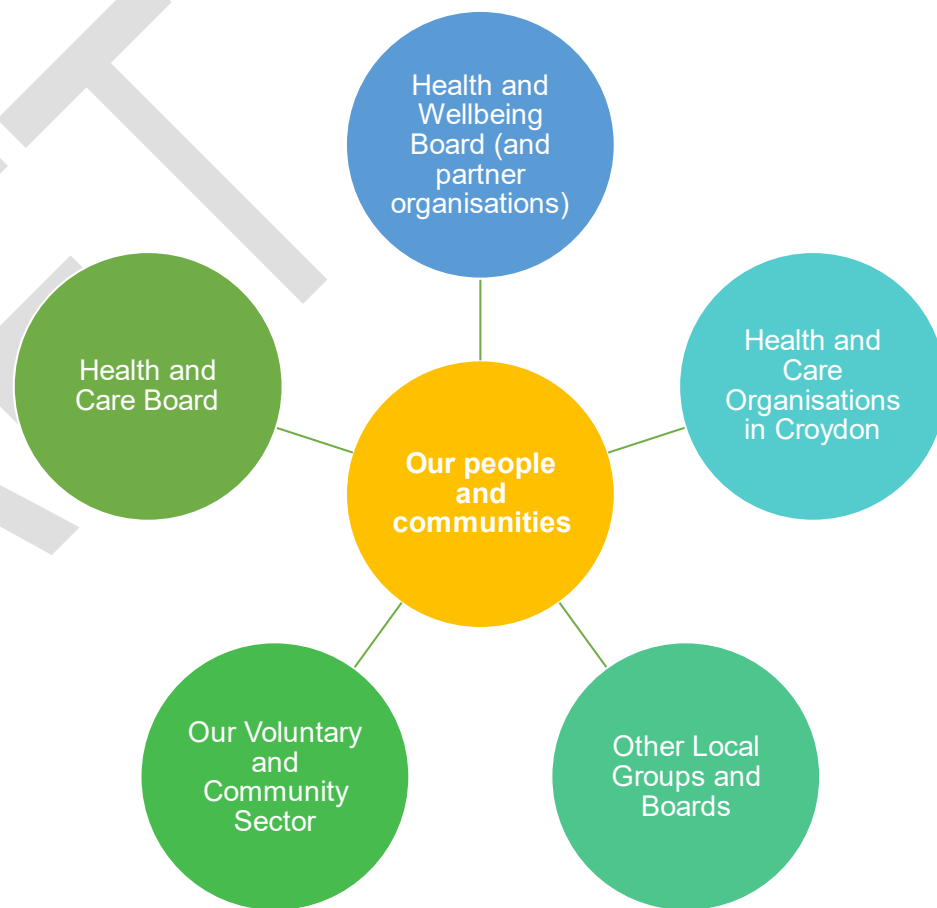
Health and Wellbeing Board (and partner organisations)

Health and Care Board

Our people and communities

Health and Care Organisations in Croydon

Our Voluntary and Community Sector

Other Local Groups and Boards